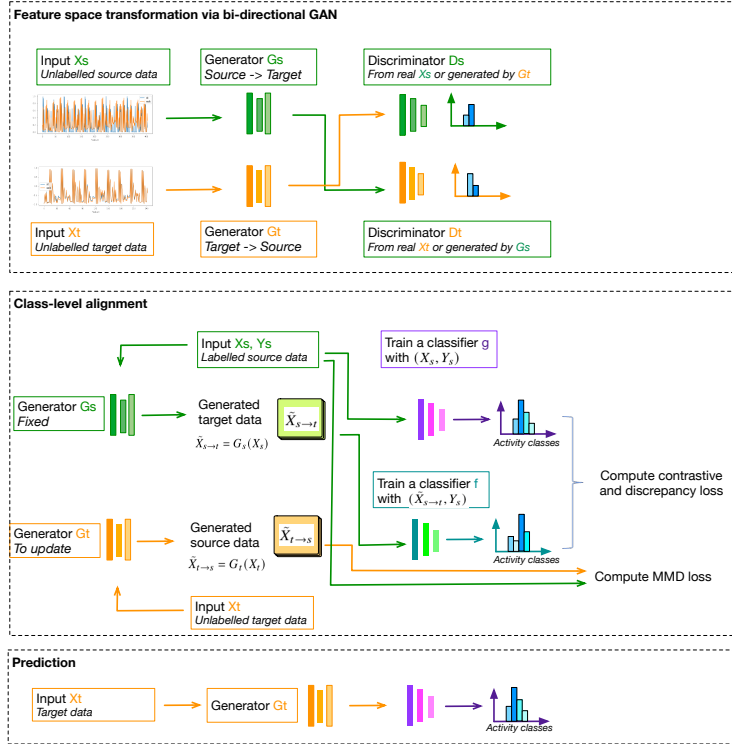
Feature space transformation via bi-directional GAN

Input Xs
Unlabelled source data

Generator Gs
Source -> Target

Discriminator Ds
From real Xs or generated by Gt

Input Xt
Unlabelled target data

Generator Gt
Target -> Source

Discriminator Dt
From real Xt or generated by Gs

Class-level alignment

Input Xs, Ys
Labelled source data

Train a classifier g
with $(X_s, Y_s)$

Generator Gs
Fixed

Generated
target data
$\tilde{X}_{s\to t} = G_s(X_s)$

$\tilde{X}_{s\to t}$

Activity classes

Compute contrastive
and discrepancy loss

Train a classifier f
with $(\tilde{X}_{s\to t}, Y_s)$

Generator Gt
To update

Generated
source data
$\tilde{X}_{t\to s} = G_t(X_t)$

$\tilde{X}_{t\to s}$

Activity classes

Compute MMD loss

Input Xt
Unlabelled target data

Prediction

Input Xt
Target data

Generator Gt

Activity classes